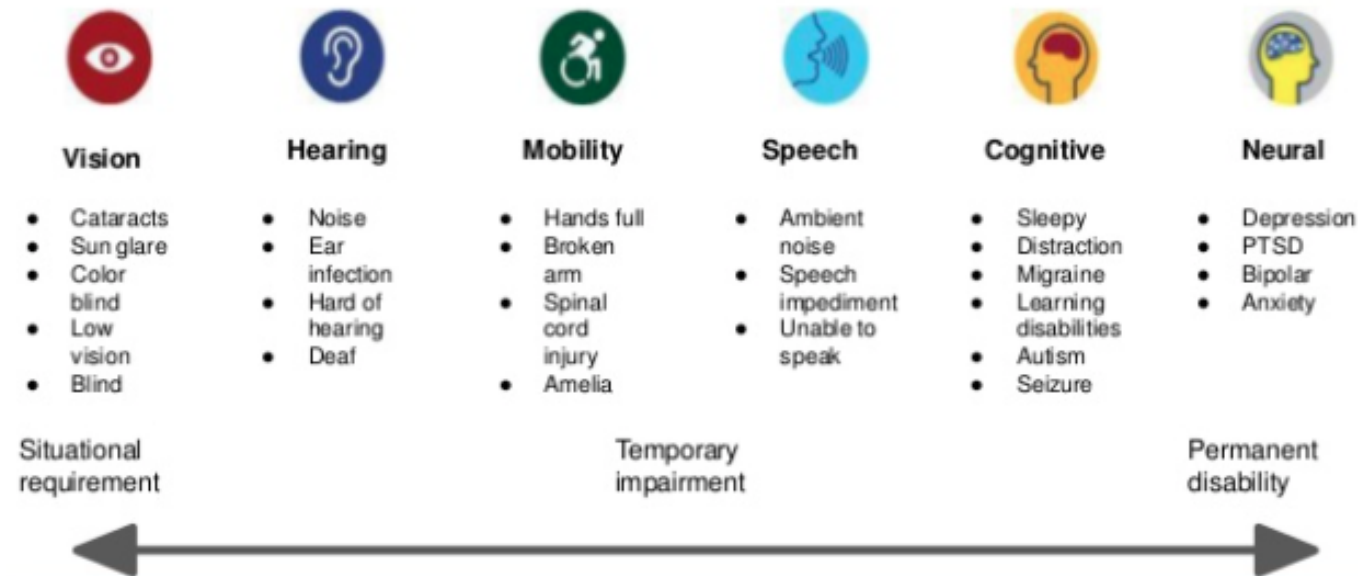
**Vision**
- Cataracts
- Sun glare
- Color blind
- Low vision
- Blind

**Hearing**
- Noise
- Ear infection
- Hard of hearing
- Deaf

**Mobility**
- Hands full
- Broken arm
- Spinal cord injury
- Amelia

**Speech**
- Ambient noise
- Speech impediment
- Unable to speak

**Cognitive**
- Sleepy
- Distraction
- Migraine
- Learning disabilities
- Autism
- Seizure

**Neural**
- Depression
- PTSD
- Bipolar
- Anxiety

Situational requirement

Temporary impairment

Permanent disability